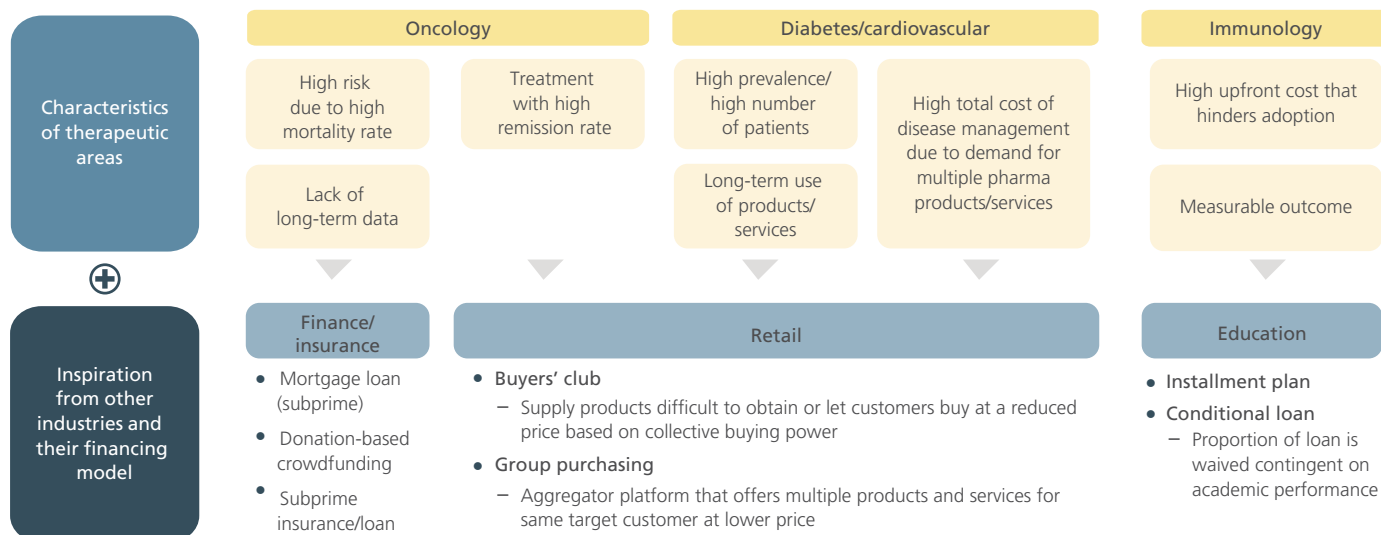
Characteristics of therapeutic areas

Oncology

High risk due to high mortality rate

Treatment with high remission rate

Lack of long-term data

Diabetes/cardiovascular

High prevalence/ high number of patients

High total cost of disease management due to demand for multiple pharma products/services

Long-term use of products/ services

Immunology

High upfront cost that hinders adoption

Measurable outcome

⊕

Inspiration from other industries and their financing model

Finance/ insurance

- Mortgage loan (subprime)
- Donation-based crowdfunding
- Subprime insurance/loan

Retail

- Buyers' club
  – Supply products difficult to obtain or let customers buy at a reduced price based on collective buying power
- Group purchasing
  – Aggregator platform that offers multiple products and services for same target customer at lower price

Education

- Installment plan
- Conditional loan
  – Proportion of loan is waived contingent on academic performance